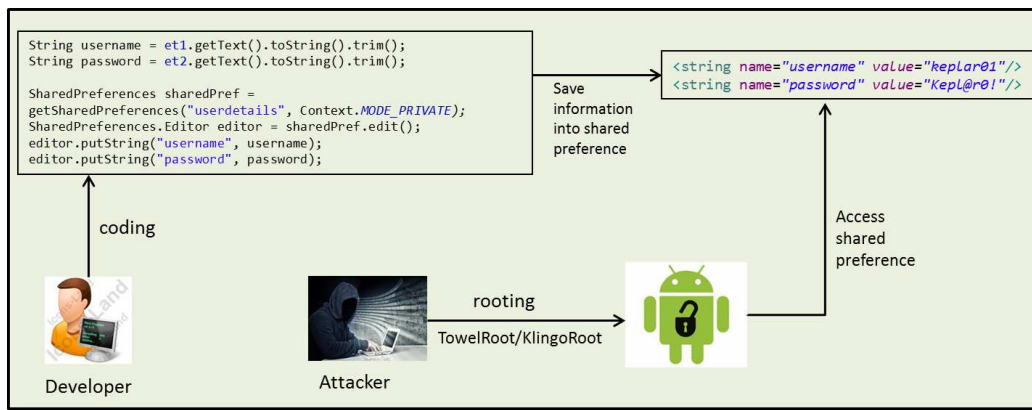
String username = et1.getText().toString().trim();
String password = et2.getText().toString().trim();

SharedPreferences sharedPref =
getSharedPreferences("userdetails", Context.MODE_PRIVATE);
SharedPreferences.Editor editor = sharedPref.edit();
editor.putString("username", username);
editor.putString("password", password);

Save information into shared preference

<string name="username" value="keplar01"/>
<string name="password" value="Kepl@r0!"/>

coding

Access shared preference

rooting

TowelRoot/KlingoRoot

Developer

Attacker